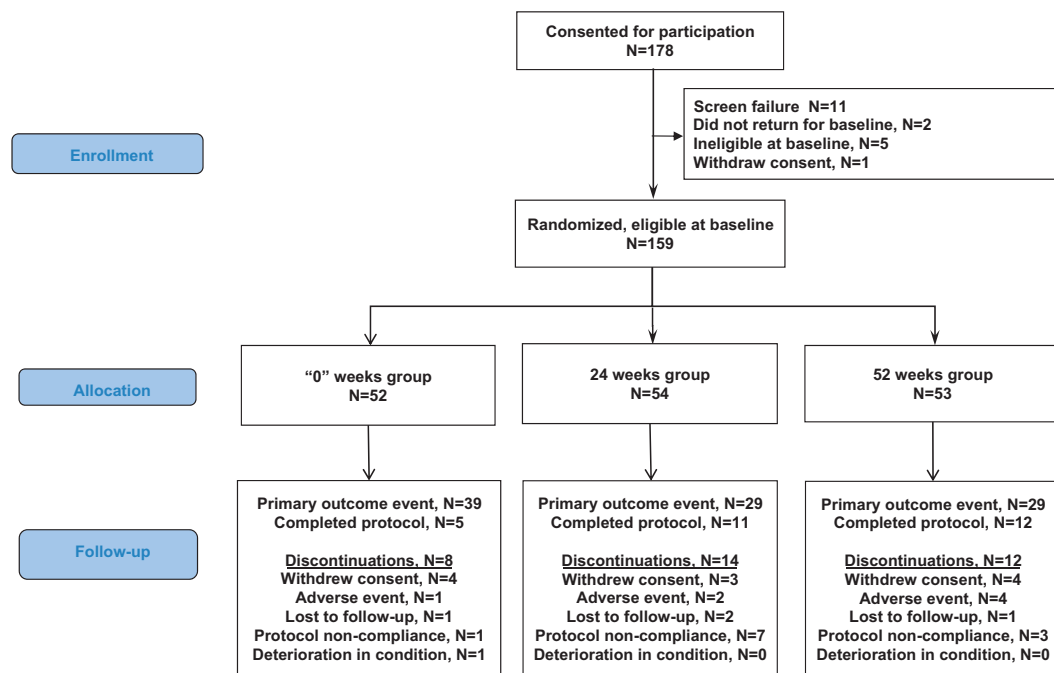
Consented for participation
N=178

Enrollment

Screen failure N=11
Did not return for baseline, N=2
Ineligible at baseline, N=5
Withdraw consent, N=1

Randomized, eligible at baseline
N=159

Allocation

“0” weeks group
N=52

24 weeks group
N=54

52 weeks group
N=53

Follow-up

Primary outcome event, N=39
Completed protocol, N=5

Discontinuations, N=8
Withdrew consent, N=4
Adverse event, N=1
Lost to follow-up, N=1
Protocol non-compliance, N=1
Deterioration in condition, N=1

Primary outcome event, N=29
Completed protocol, N=11

Discontinuations, N=14
Withdrew consent, N=3
Adverse event, N=2
Lost to follow-up, N=2
Protocol non-compliance, N=7
Deterioration in condition, N=0

Primary outcome event, N=29
Completed protocol, N=12

Discontinuations, N=12
Withdrew consent, N=4
Adverse event, N=4
Lost to follow-up, N=1
Protocol non-compliance, N=3
Deterioration in condition, N=0